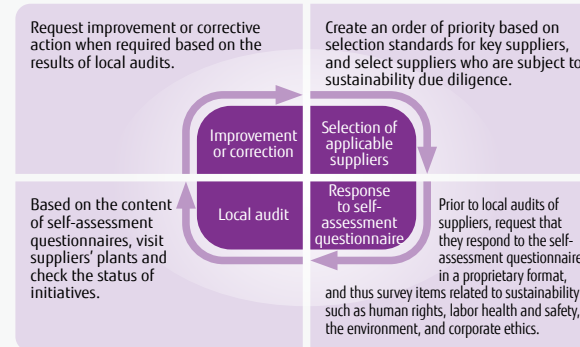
Request improvement or corrective action when required based on the results of local audits.

Create an order of priority based on selection standards for key suppliers, and select suppliers who are subject to sustainability due diligence.

Improvement or correction

Selection of applicable suppliers

Local audit

Response to self-assessment questionnaire

Based on the content of self-assessment questionnaires, visit suppliers' plants and check the status of initiatives.

Prior to local audits of suppliers, request that they respond to the self-assessment questionnaire in a proprietary format, and thus survey items related to sustainability such as human rights, labor health and safety, the environment, and corporate ethics.